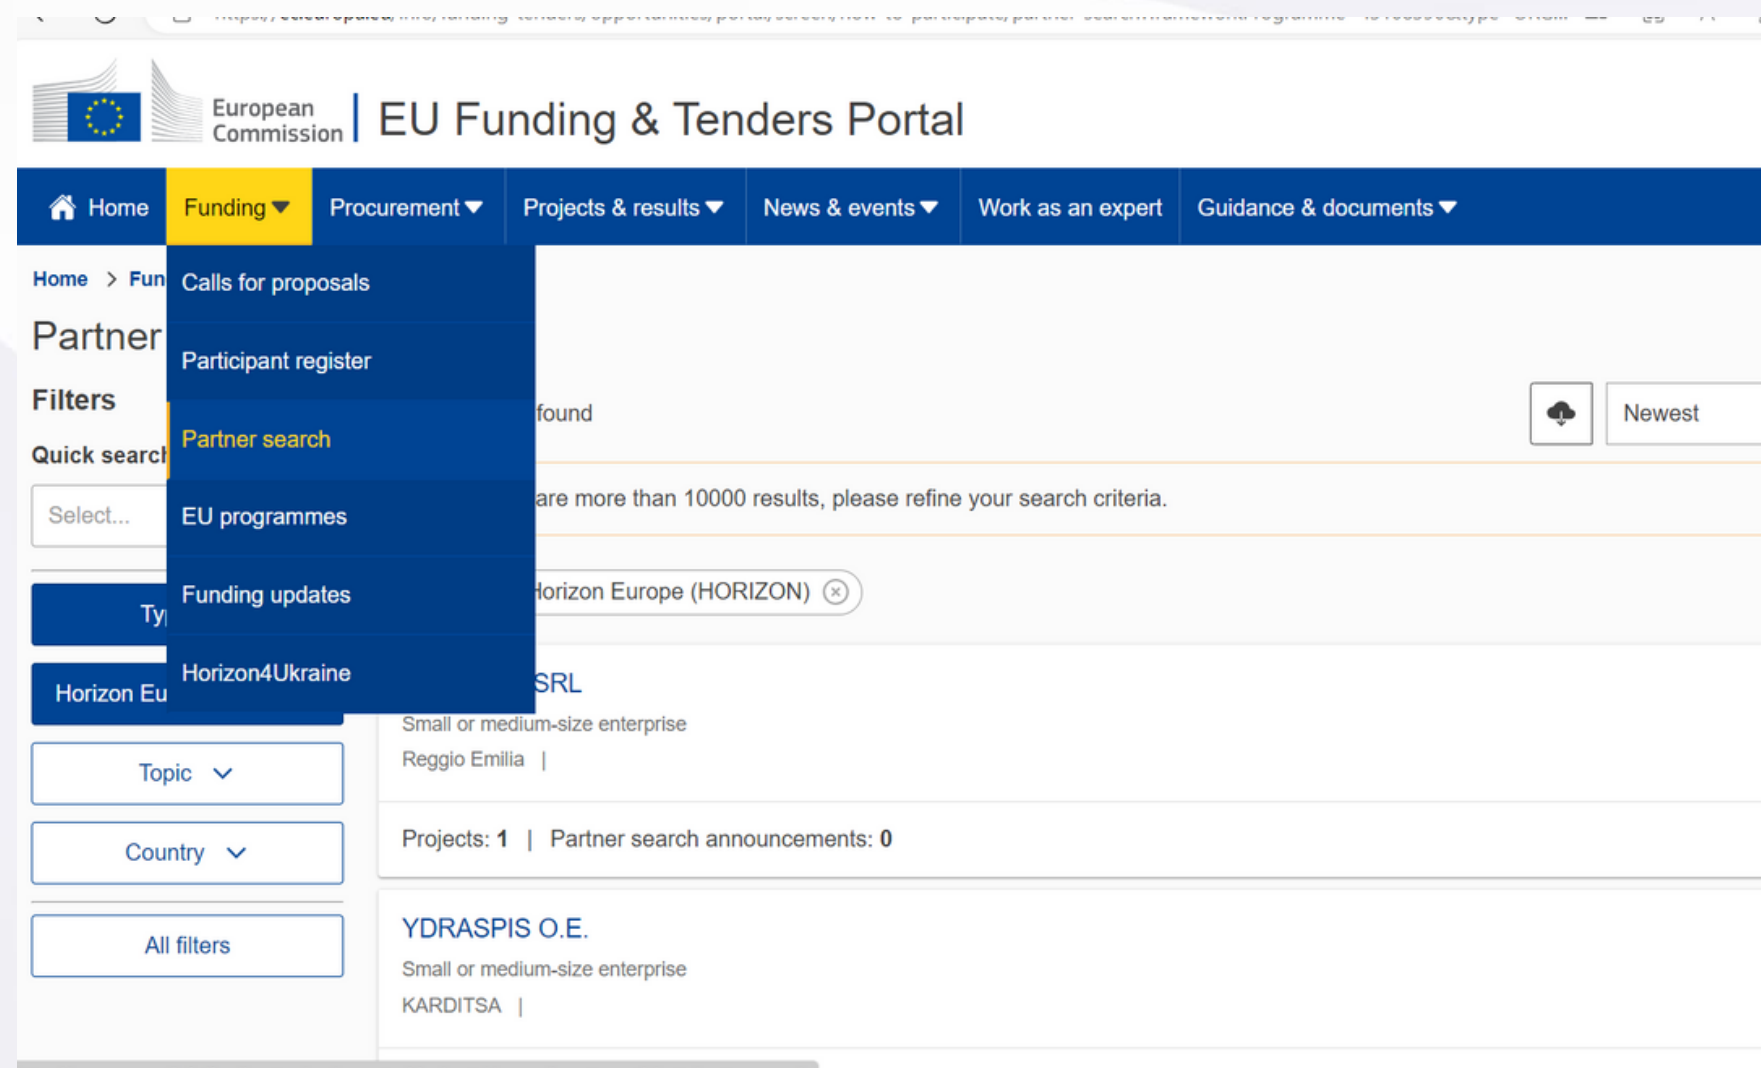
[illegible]

European Commission | EU Funding & Tenders Portal

Home
Funding
Procurement
Projects & results
News & events
Work as an expert
Guidance & documents

Home > Fun

Calls for proposals
Participant register
Partner search
EU programmes
Funding updates
Horizon4Ukraine

Partner

Filters

Quick search

Select...

Ty

Horizon Eu

Topic

Country

All filters

found

Newest

are more than 10000 results, please refine your search criteria.

Horizon Europe (HORIZON)

SRL
Small or medium-size enterprise
Reggio Emilia |

Projects: 1 | Partner search announcements: 0

YDRASPIS O.E.
Small or medium-size enterprise
KARDITSA |